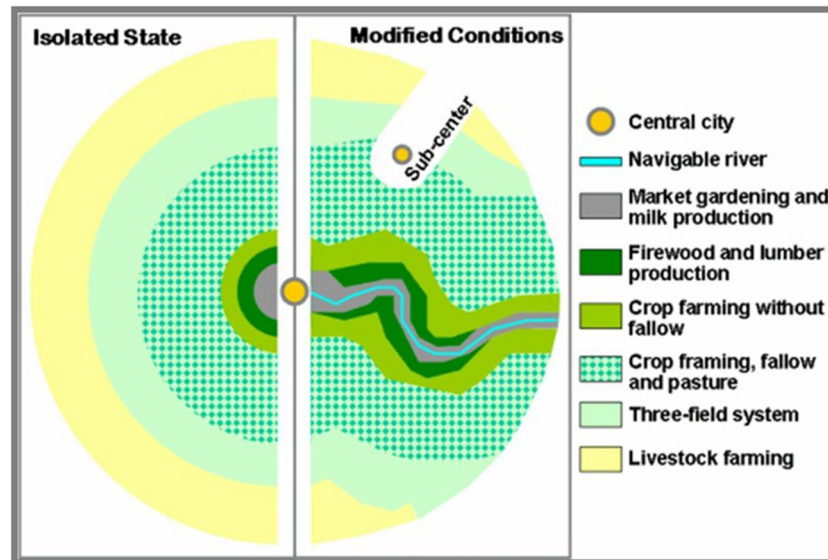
Isolated State

Modified Conditions

Sub-center

Central city

Navigable river

Market gardening and milk production

Firewood and lumber production

Crop farming without fallow

Crop framing, fallow and pasture

Three-field system

Livestock farming